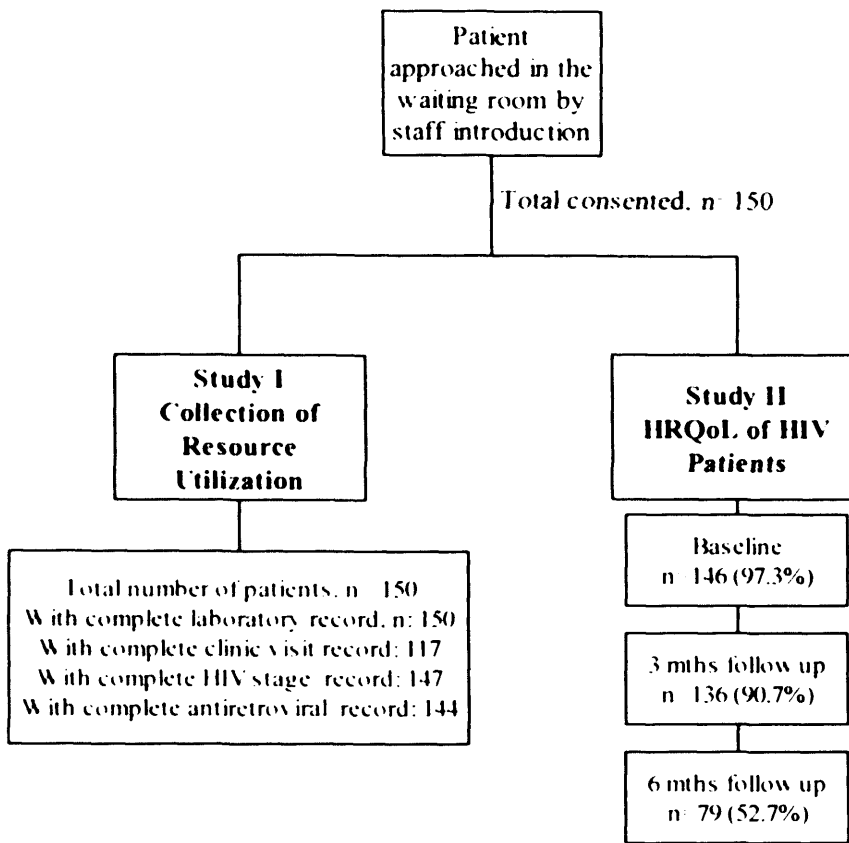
Patient approached in the waiting room by staff introduction

Total consented, n 150

Study I Collection of Resource Utilization

Study II HRQoL of HIV Patients

Total number of patients, n 150
With complete laboratory record, n: 150
With complete clinic visit record: 117
With complete HIV stage record: 147
With complete antiretroviral record: 144

Baseline
n 146 (97.3%)

3 mths follow up
n 136 (90.7%)

6 mths follow up
n 79 (52.7%)